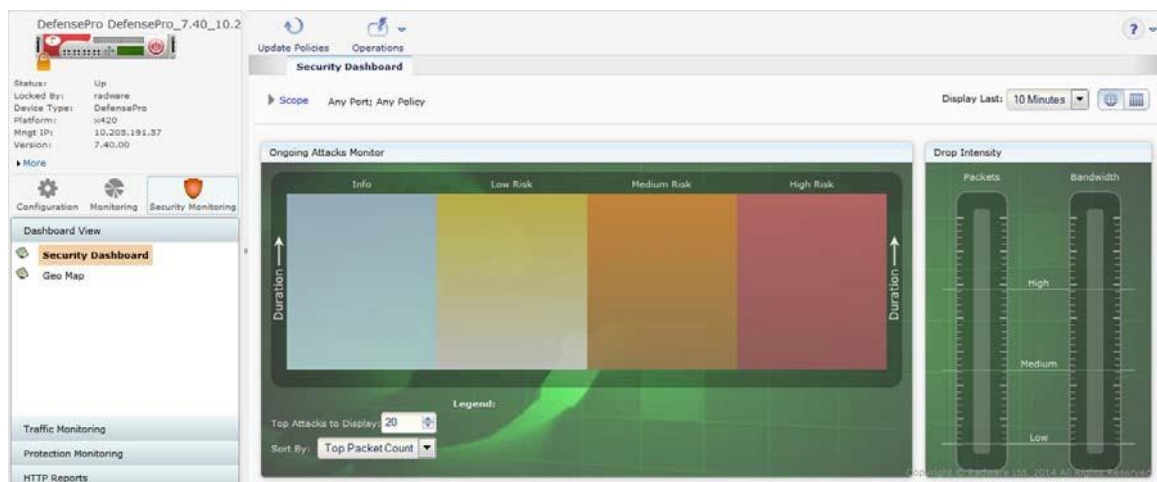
DefensePro DefensePro_7.40_10.2

Status: Up
Locked By: radware
Device Type: DefensePro
Platform: x420
Mngt IP: 10.205.191.57
Version: 7.40.00

More

Configuration Monitoring Security Monitoring

Dashboard View

Security Dashboard

Geo Map

Traffic Monitoring

Protection Monitoring

HTTP Reports

Update Policies Operations

?

Security Dashboard

Scope Any Port; Any Policy

Display Last: 10 Minutes

Ongoing Attacks Monitor

Info Low Risk Medium Risk High Risk

Duration

Duration

Legend:

Top Attacks to Display: 20

Sort By: Top Packet Count

Drop Intensity

Packets Bandwidth

High

Medium

Low

Copyright © Radware Ltd. 2014 All Rights Reserved